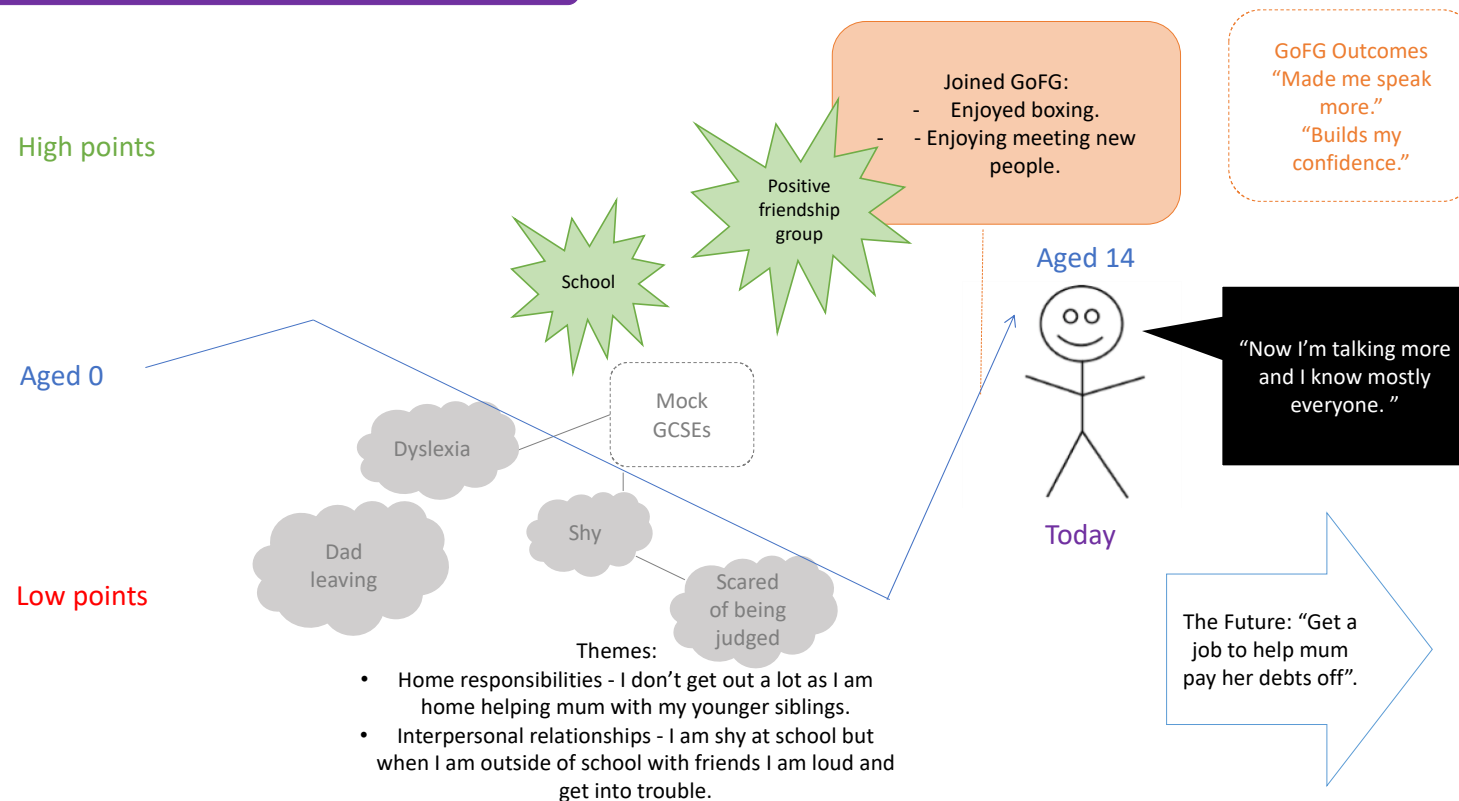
Joined GoFG:
- Enjoyed boxing.
- - Enjoying meeting new people.

GoFG Outcomes
"Made me speak more."
"Builds my confidence."

High points

Positive friendship group

School

Aged 14

Aged 0

"Now I'm talking more and I know mostly everyone. "

Mock GCSEs

Dyslexia

Shy

Dad leaving

Today

Scared of being judged

Low points

The Future: "Get a job to help mum pay her debts off".

Themes:
• Home responsibilities - I don't get out a lot as I am home helping mum with my younger siblings.
• Interpersonal relationships - I am shy at school but when I am outside of school with friends I am loud and get into trouble.